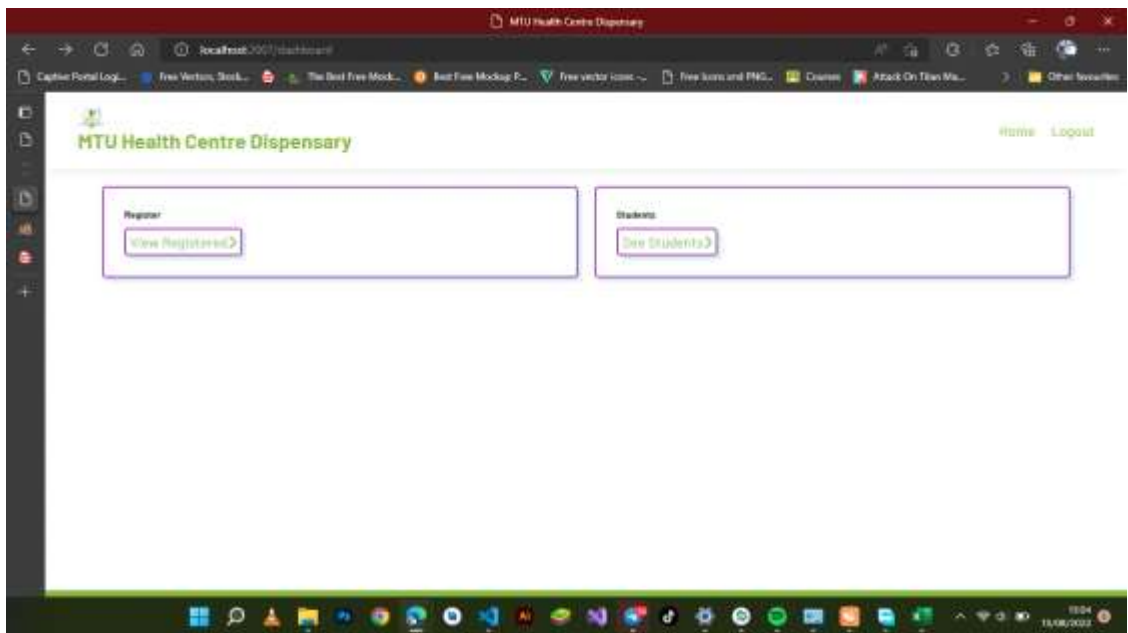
MTU Health Centre Dispensary

localhost:3001/dashboard

Captive Portal Logi... Free Vectors, Stock... The Best Free Mock... Best Free Mockup P... Free vector icons -... Free Icons and PNG... Courses Attack On Titan Ma... Other favourites

MTU Health Centre Dispensary

Home Logout

Register
View Registered>

Students
See Students>

15:04
15/08/2022